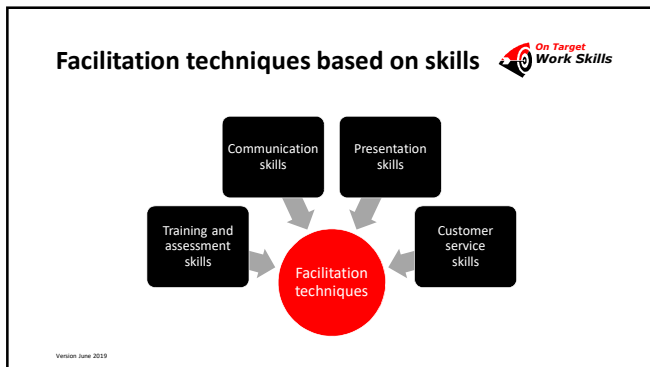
Facilitation techniques based on skills

On Target Work Skills

Communication skills

Presentation skills

Training and assessment skills

Customer service skills

Facilitation techniques

Version June 2019